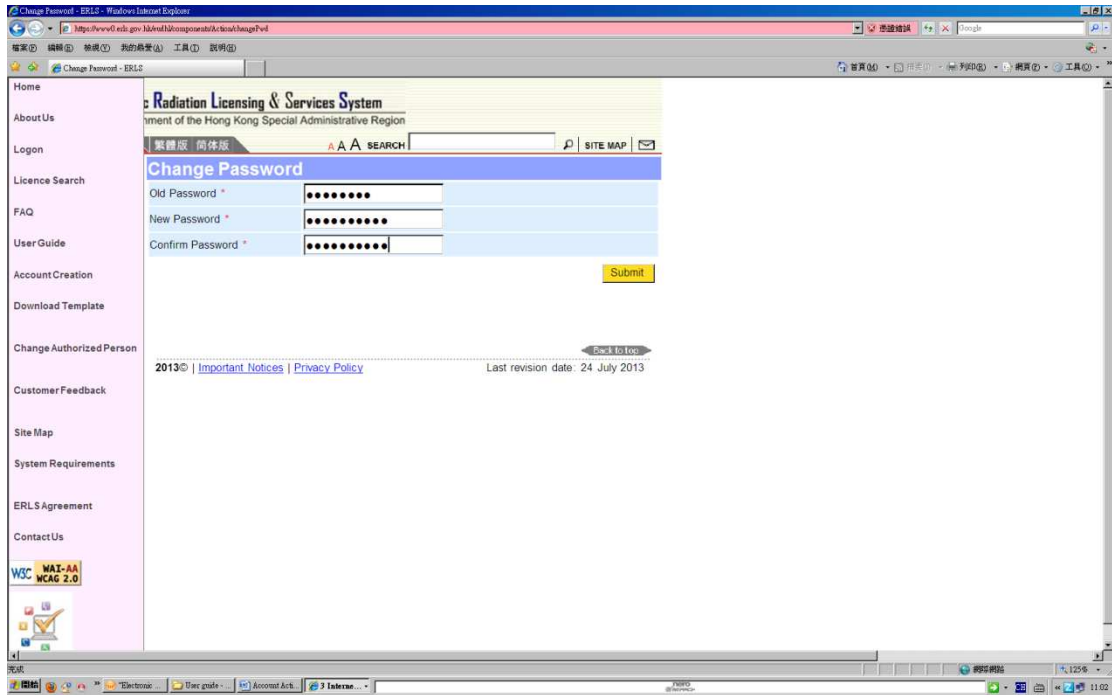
Change Password - ERLS - Windows Internet Explorer

https://www6.erls.gov.hk/erlsh/components/Action/changePwd

憑證錯誤 Google

檔案(F) 編輯(E) 檢視(V) 我的最愛(A) 工具(T) 說明(H)

Change Password - ERLS

首頁(M) 列印(R) 網頁(P) 工具(O)

Home

About Us

Logon

Licence Search

FAQ

User Guide

Account Creation

Download Template

Change Authorized Person

Customer Feedback

Site Map

System Requirements

ERLS Agreement

Contact Us

W3C WAI-AA WCAG 2.0

c Radiation Licensing & Services System

nment of the Hong Kong Special Administrative Region

繁體版 简体版 A A A SEARCH SITE MAP

Change Password

Old Password * ••••••••

New Password * ••••••••••

Confirm Password * ••••••••••

Submit

Back to top

2013© | Important Notices | Privacy Policy Last revision date: 24 July 2013

完成

開始 "Electronic ... User guide - ... Account Acti... 3 Interne...

網際網路 125% 11:02